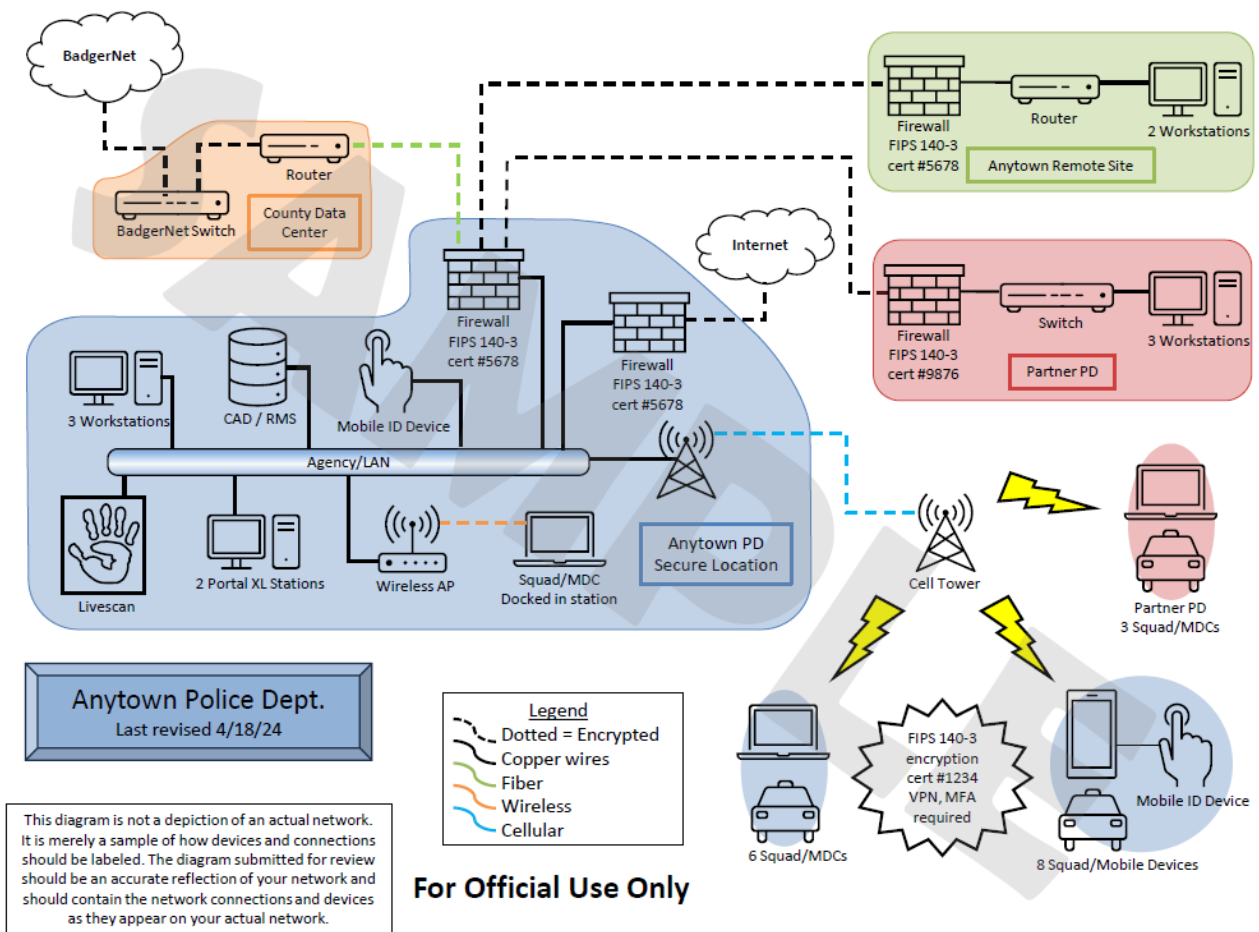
BadgerNet

Router

BadgerNet Switch

County Data Center

Firewall
FIPS 140-3
cert #5678

Router

2 Workstations

Anytown Remote Site

Internet

Firewall
FIPS 140-3
cert #5678

Firewall
FIPS 140-3
cert #5678

Firewall
FIPS 140-3
cert #9876

Switch

3 Workstations

Partner PD

3 Workstations

CAD / RMS

Mobile ID Device

Agency/LAN

Livescan

2 Portal XL Stations

Wireless AP

Squad/MDC
Docked in station

Anytown PD
Secure Location

Cell Tower

Partner PD
3 Squad/MDCs

Anytown Police Dept.
Last revised 4/18/24

Legend
Dotted = Encrypted
Copper wires
Fiber
Wireless
Cellular

FIPS 140-3
encryption
cert #1234
VPN, MFA
required

Mobile ID Device

6 Squad/MDCs

8 Squad/Mobile Devices

This diagram is not a depiction of an actual network. It is merely a sample of how devices and connections should be labeled. The diagram submitted for review should be an accurate reflection of your network and should contain the network connections and devices as they appear on your actual network.

For Official Use Only

SAMPLE